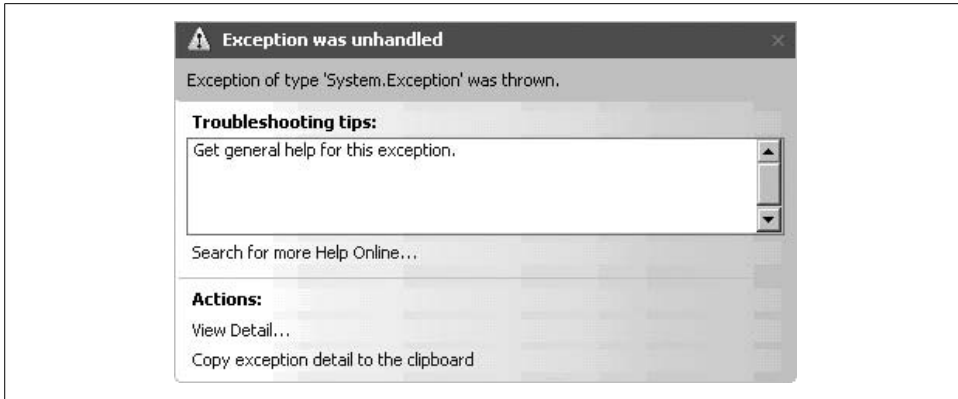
Exception was unhandled

Exception of type 'System.Exception' was thrown.

Troubleshooting tips:

Get general help for this exception.

Search for more Help Online...

Actions:

View Detail...

Copy exception detail to the clipboard